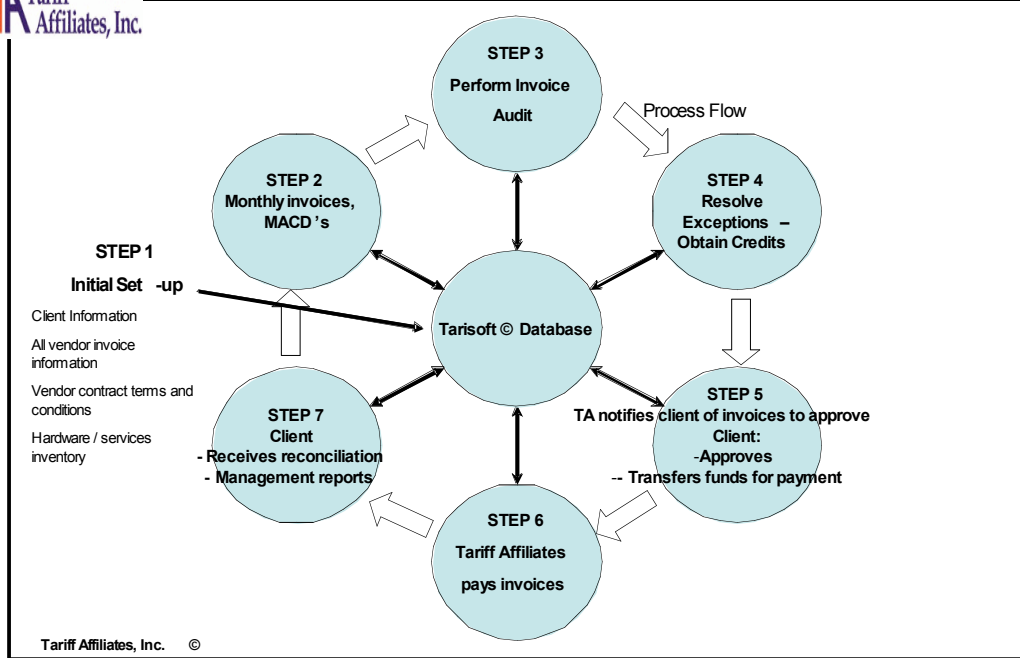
Tariff Affiliates, Inc.

STEP 3
Perform Invoice Audit

Process Flow

STEP 2
Monthly invoices, MACD 's

STEP 4
Resolve Exceptions – Obtain Credits

STEP 1
Initial Set -up

Client Information

All vendor invoice information

Vendor contract terms and conditions

Hardware / services inventory

Tarisoft © Database

STEP 5
TA notifies client of invoices to approve
Client:
-Approves
-- Transfers funds for payment

STEP 7
Client
- Receives reconciliation
- Management reports

STEP 6
Tariff Affiliates
pays invoices

Tariff Affiliates, Inc. ©